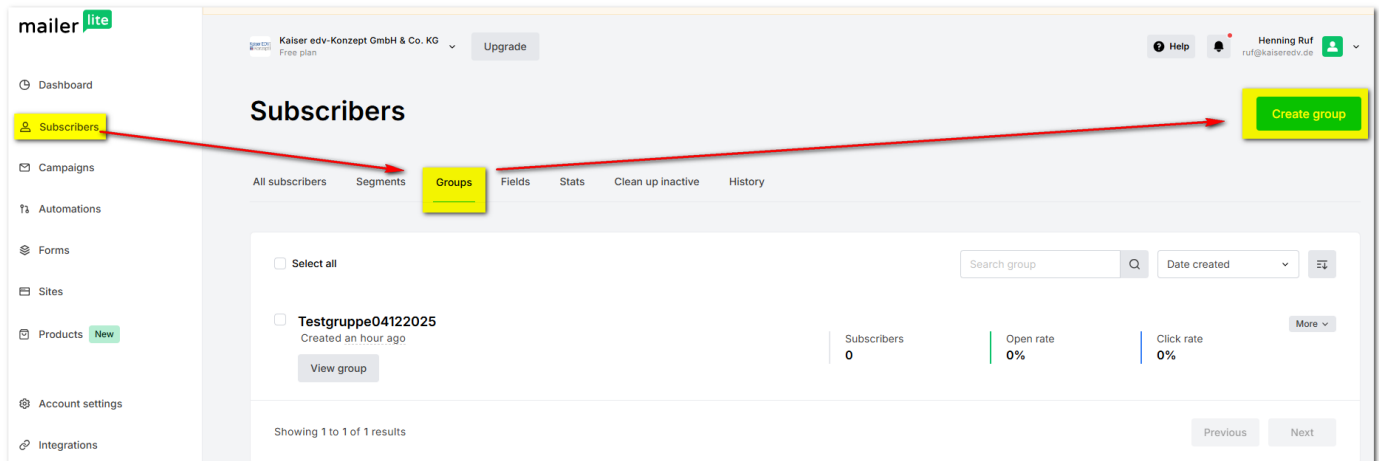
mailer lite

Dashboard
Subscribers
Campaigns
Automations
Forms
Sites
Products New
Account settings
Integrations

Kaiser edv-Konzept GmbH & Co. KG
Free plan
Upgrade
Help
Henning Ruf
ruf@kaiseredv.de

Subscribers
Create group

All subscribers Segments Groups Fields Stats Clean up inactive History

Select all
Search group
Date created

Testgruppe04122025
Created an hour ago
View group
Subscribers
0
Open rate
0%
Click rate
0%
More

Showing 1 to 1 of 1 results
Previous
Next